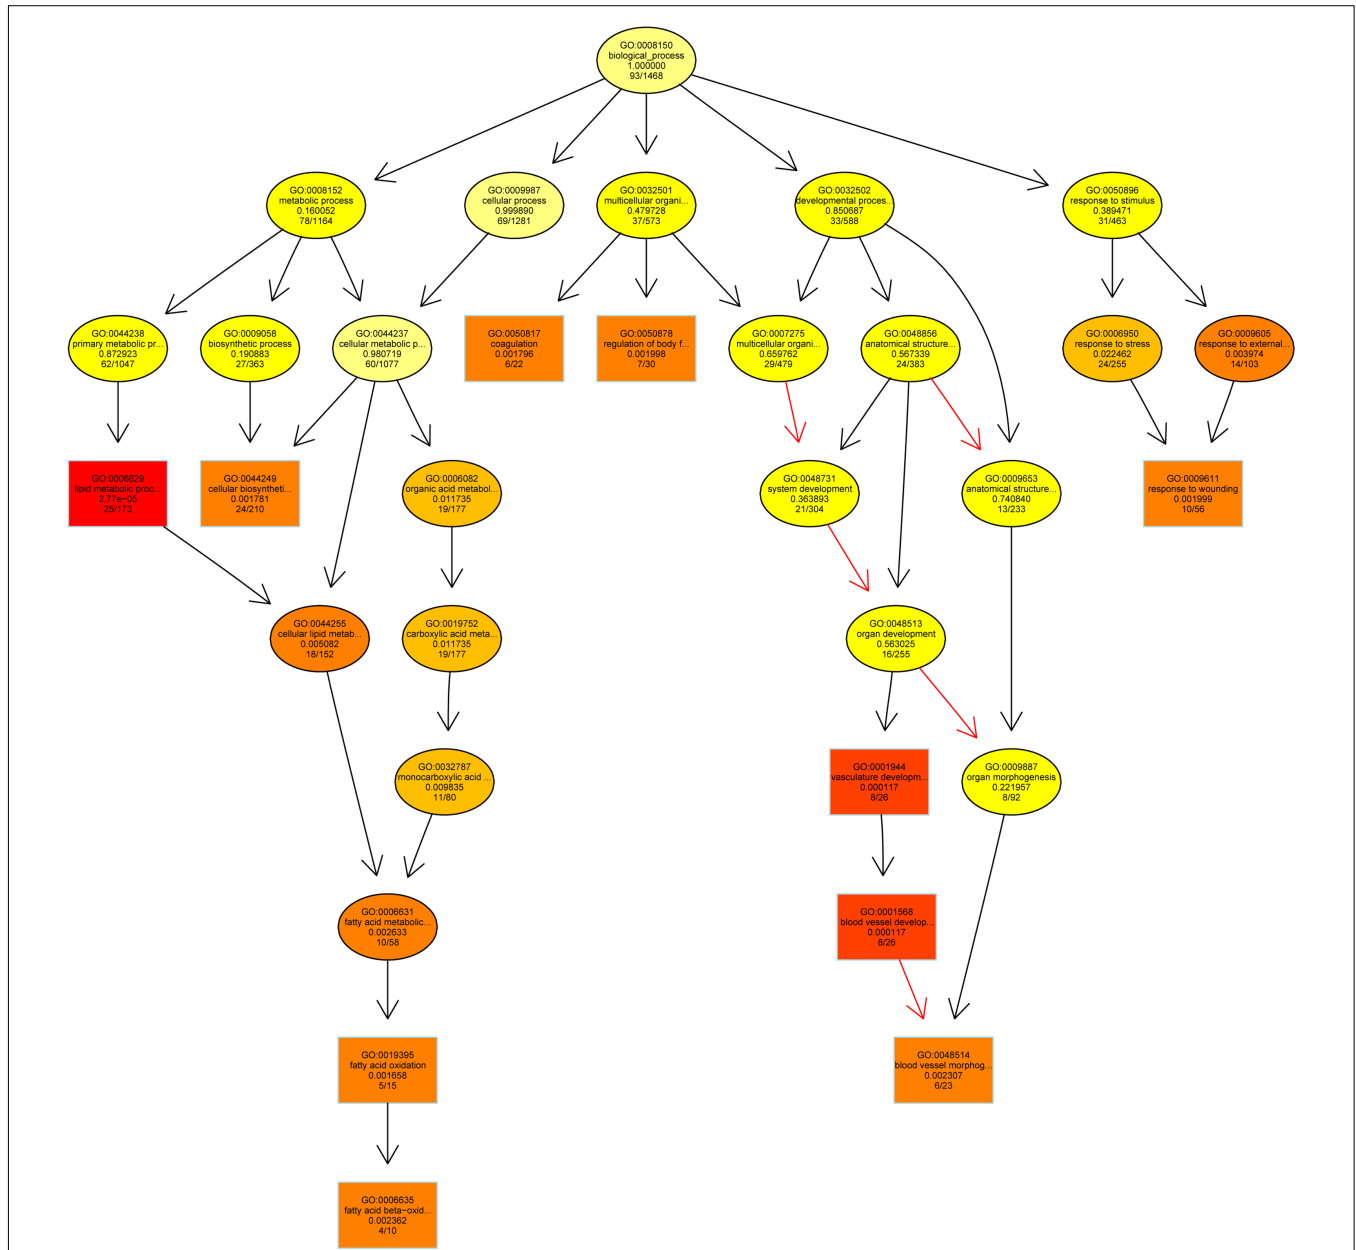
GO:0008150
biological_process
1.000000
93/1468

GO:0008152
metabolic process
0.160052
78/1164

GO:0009987
cellular process
0.999890
69/1281

GO:0032501
multicellular organi...
0.479728
37/573

GO:0032502
developmental proces...
0.850687
33/588

GO:0050896
response to stimulus
0.389471
31/463

GO:0044238
primary metabolic pr...
0.872923
62/1047

GO:0009058
biosynthetic process
0.190883
27/363

GO:0044237
cellular metabolic p...
0.980719
60/1077

GO:0050817
coagulation
0.001796
6/22

GO:0050878
regulation of body f...
0.001998
7/30

GO:0007275
multicellular organi...
0.659762
29/479

GO:0048856
anatomical structure...
0.567339
24/383

GO:0006950
response to stress
0.022462
24/255

GO:0009605
response to external...
0.003974
14/103

GO:0006629
lipid metabolic proc...
2.77e−05
25/173

GO:0044249
cellular biosyntheti...
0.001781
24/210

GO:0006082
organic acid metabol...
0.011735
19/177

GO:0048731
system development
0.363893
21/304

GO:0009653
anatomical structure...
0.740840
13/233

GO:0009611
response to wounding
0.001999
10/56

GO:0044255
cellular lipid metab...
0.005082
18/152

GO:0019752
carboxylic acid meta...
0.011735
19/177

GO:0048513
organ development
0.563025
16/255

GO:0032787
monocarboxylic acid ...
0.009835
11/80

GO:0001944
vasculature developm...
0.000117
8/26

GO:0009887
organ morphogenesis
0.221957
8/92

GO:0006631
fatty acid metabolic...
0.002633
10/58

GO:0001568
blood vessel develop...
0.000117
8/26

GO:0019395
fatty acid oxidation
0.001658
5/15

GO:0048514
blood vessel morphog...
0.002307
6/23

GO:0006635
fatty acid beta−oxid...
0.002362
4/10